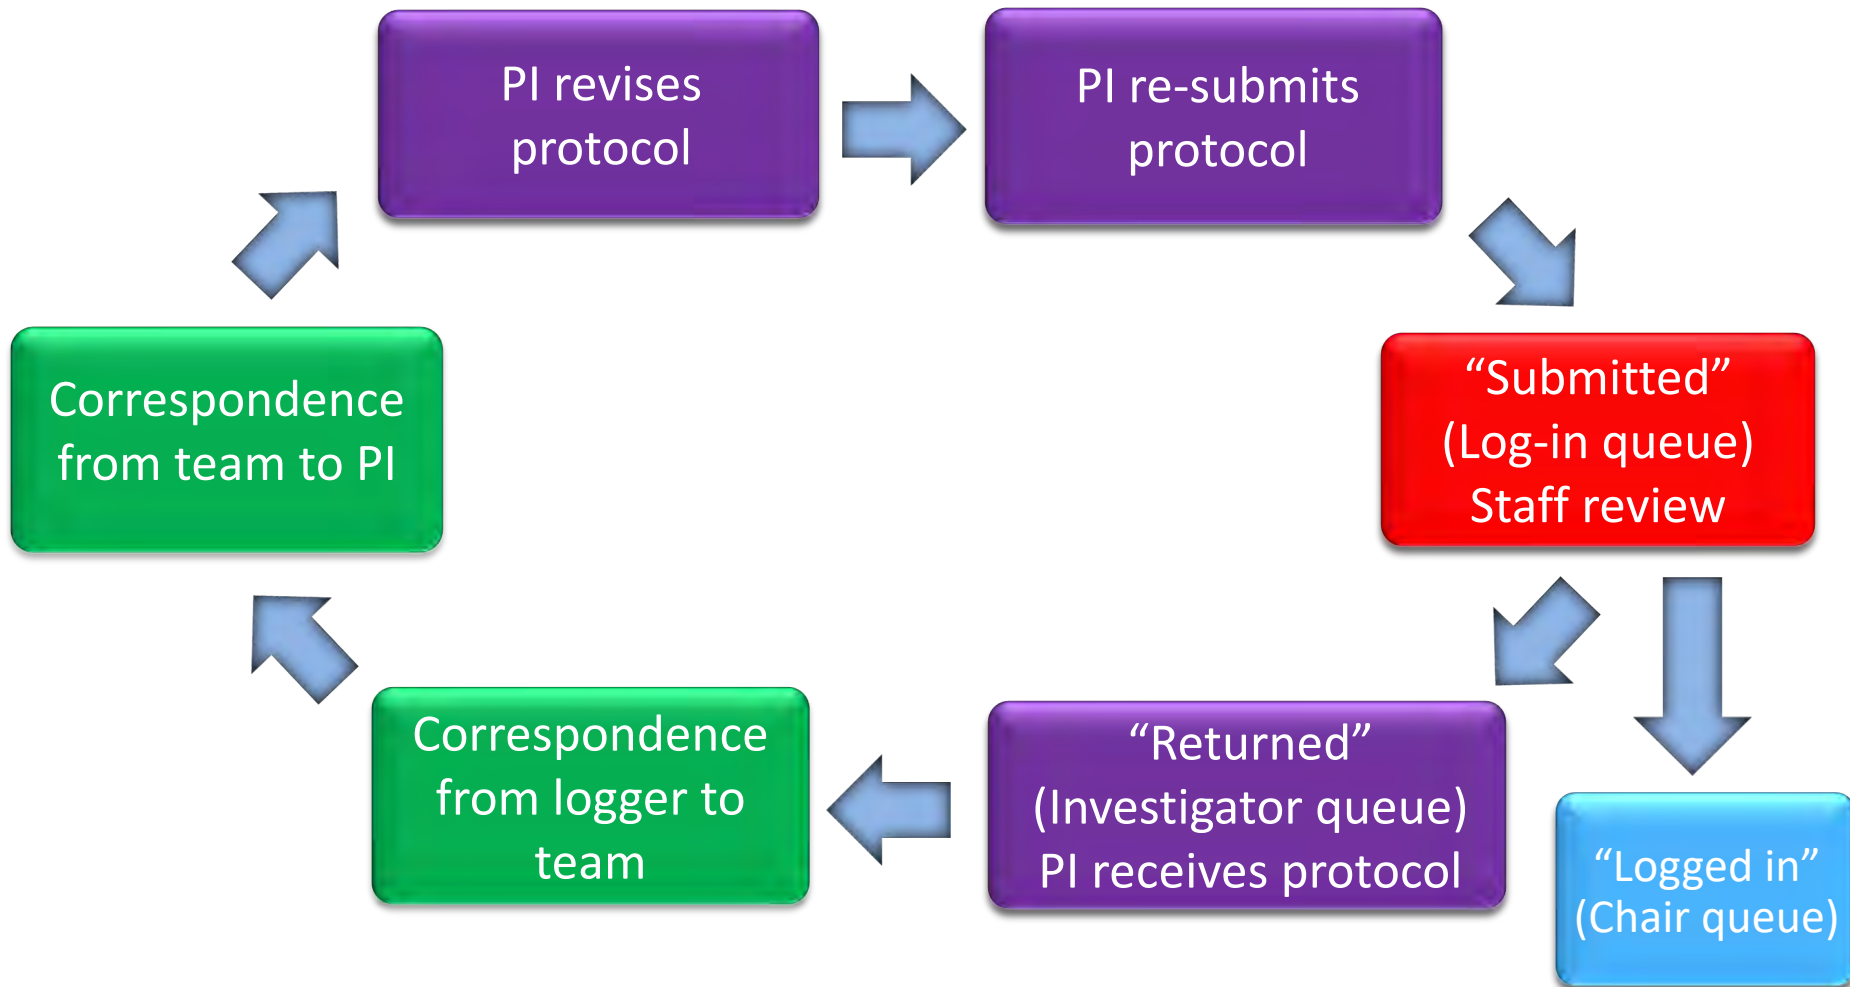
PI revises protocol

PI re-submits protocol

“Submitted” (Log-in queue) Staff review

“Logged in” (Chair queue)

“Returned” (Investigator queue) PI receives protocol

Correspondence from logger to team

Correspondence from team to PI